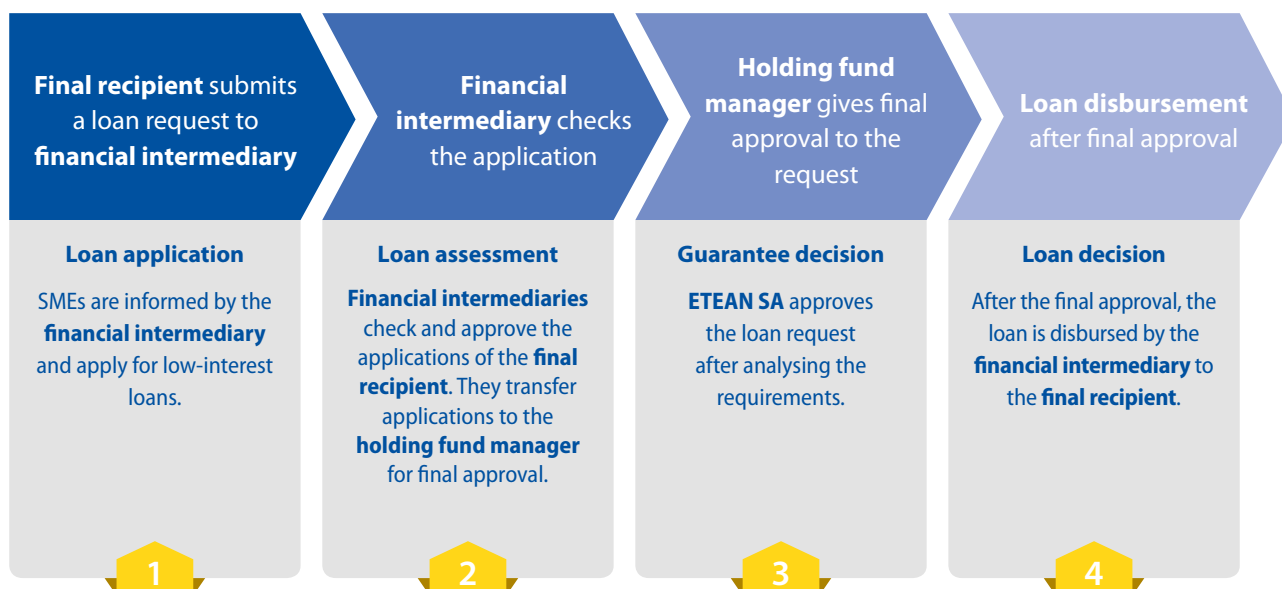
**Final recipient** submits a loan request to **financial intermediary**

**Financial intermediary** checks the application

**Holding fund manager** gives final approval to the request

**Loan disbursement** after final approval

**Loan application**

SMEs are informed by the **financial intermediary** and apply for low-interest loans.

1

**Loan assessment**

**Financial intermediaries** check and approve the applications of the **final recipient**. They transfer applications to the **holding fund manager** for final approval.

2

**Guarantee decision**

**ETEAN SA** approves the loan request after analysing the requirements.

3

**Loan decision**

After the final approval, the loan is disbursed by the **financial intermediary** to the **final recipient**.

4